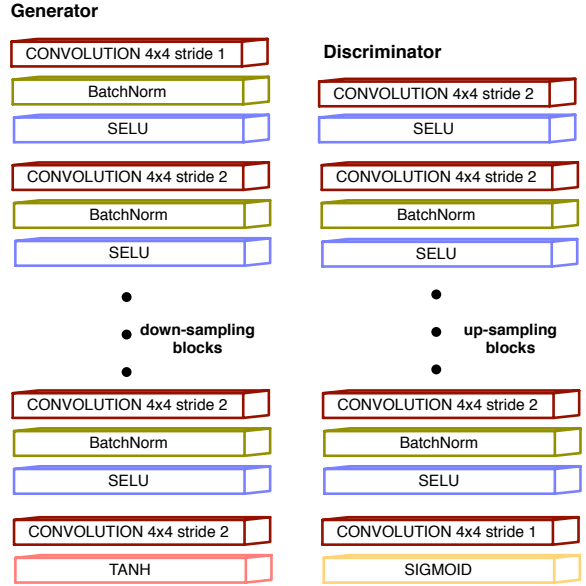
Generator

CONVOLUTION 4x4 stride 1

BatchNorm

SELU

CONVOLUTION 4x4 stride 2

BatchNorm

SELU

down-sampling blocks

CONVOLUTION 4x4 stride 2

BatchNorm

SELU

CONVOLUTION 4x4 stride 2

TANH

Discriminator

CONVOLUTION 4x4 stride 2

SELU

CONVOLUTION 4x4 stride 2

BatchNorm

SELU

up-sampling blocks

CONVOLUTION 4x4 stride 2

BatchNorm

SELU

CONVOLUTION 4x4 stride 1

SIGMOID